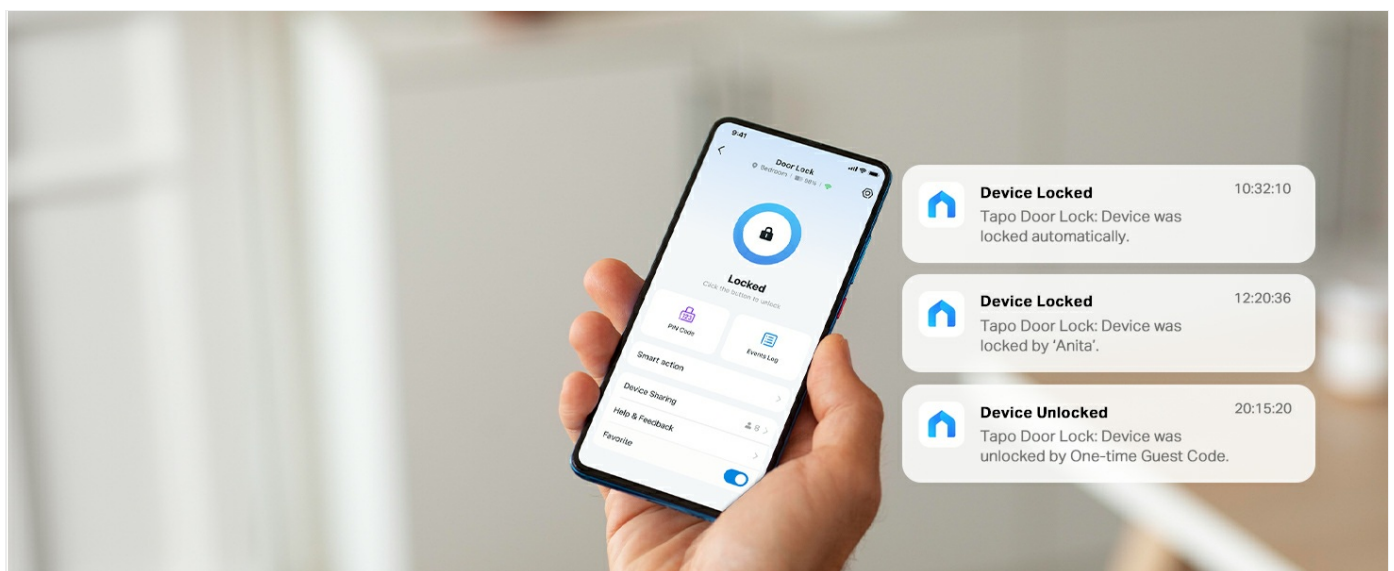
9:41

Door Lock
Bedroom | 98%

Locked
Click the button to unlock

PIN Code

Events Log

Smart action

Device Sharing

Help & Feedback

Favorite

Device Locked
10:32:10
Tapo Door Lock: Device was locked automatically.

Device Locked
12:20:36
Tapo Door Lock: Device was locked by 'Anita'.

Device Unlocked
20:15:20
Tapo Door Lock: Device was unlocked by One-time Guest Code.